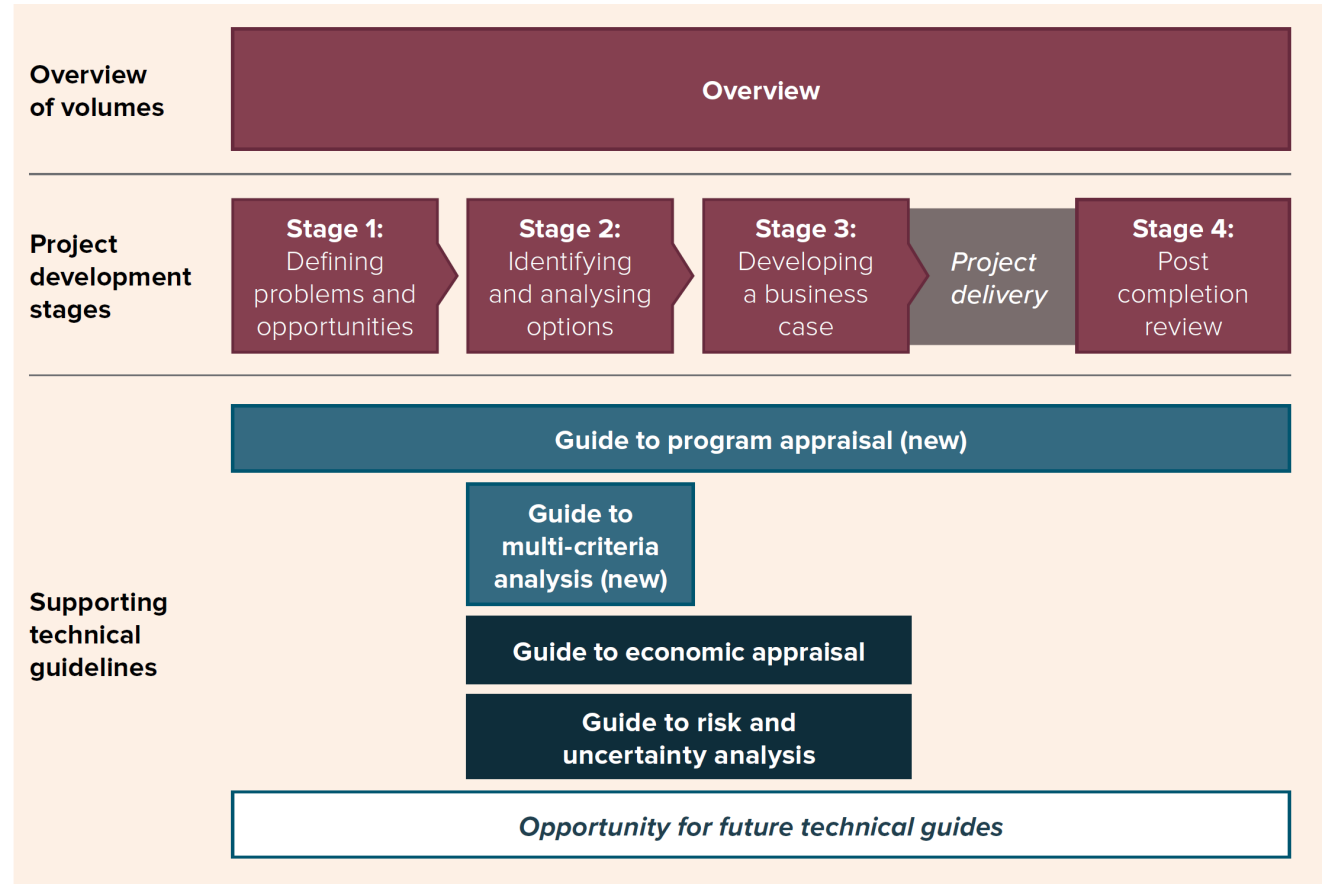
Overview of volumes

Overview

Project development stages

Stage 1: Defining problems and opportunities

Stage 2: Identifying and analysing options

Stage 3: Developing a business case

Project delivery

Stage 4: Post completion review

Supporting technical guidelines

Guide to program appraisal (new)

Guide to multi-criteria analysis (new)

Guide to economic appraisal

Guide to risk and uncertainty analysis

Opportunity for future technical guides